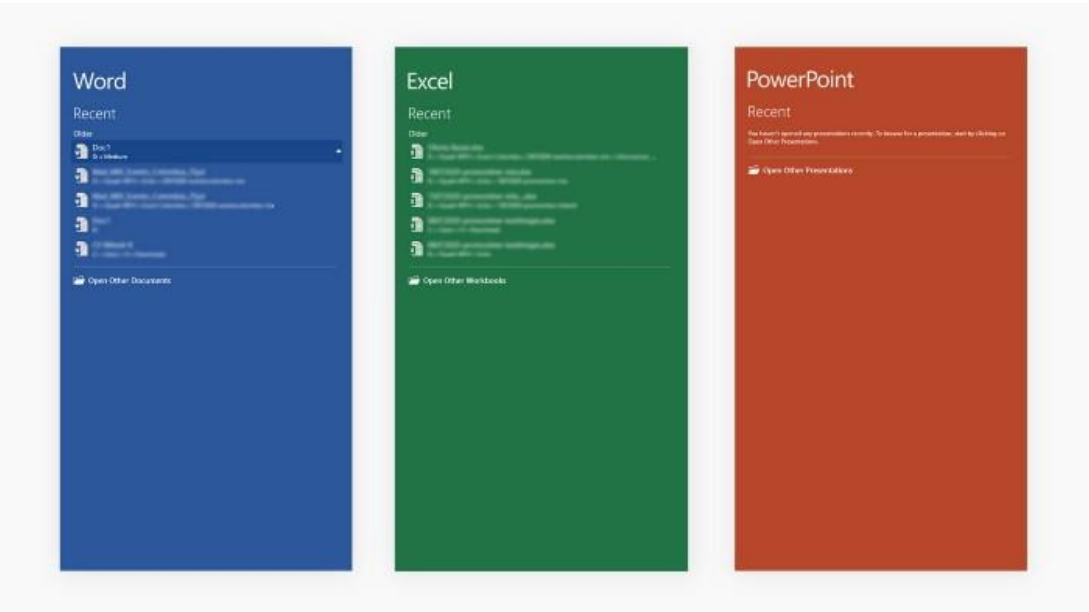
Word

Recent

Older

Doc1
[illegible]

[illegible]
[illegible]

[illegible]
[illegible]

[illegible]
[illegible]

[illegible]
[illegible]

Open Other Documents

Excel

Recent

Older

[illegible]
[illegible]

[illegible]
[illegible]

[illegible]
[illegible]

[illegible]
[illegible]

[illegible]
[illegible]

Open Other Workbooks

PowerPoint

Recent

You haven't opened any presentations recently. To browse for a presentation, start by clicking on Open Other Presentations.

Open Other Presentations